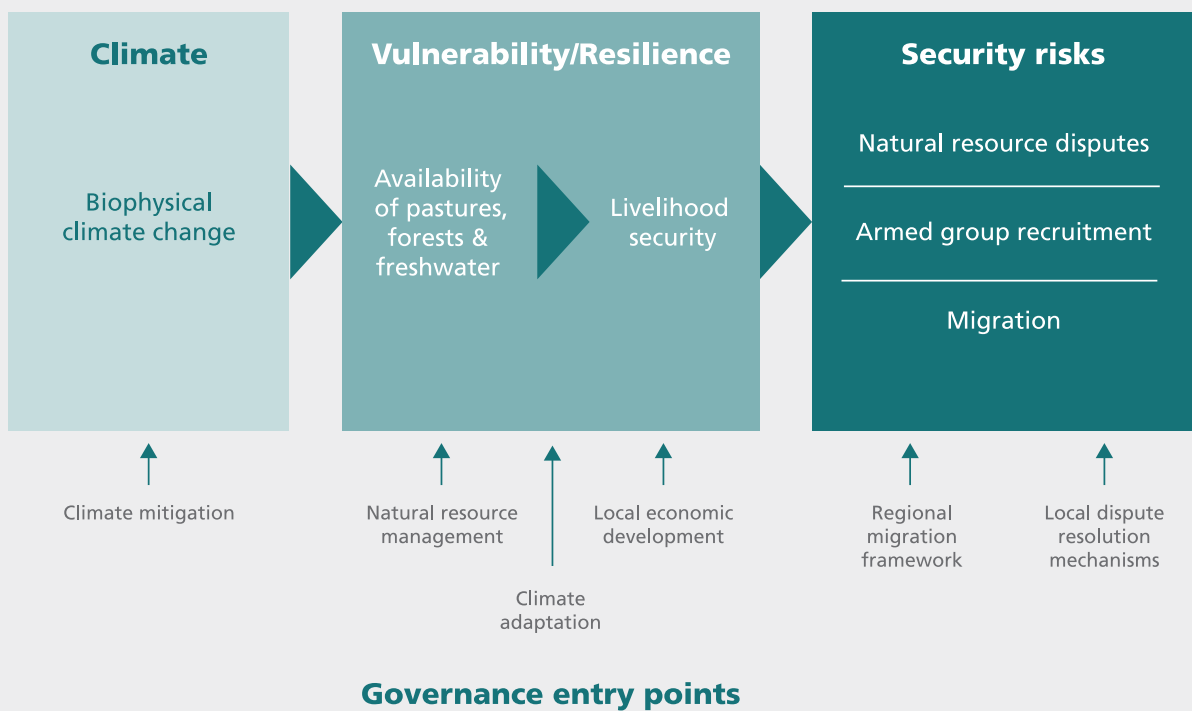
Climate

Biophysical climate change

Vulnerability/Resilience

Availability of pastures, forests & freshwater

Livelihood security

Security risks

Natural resource disputes

Armed group recruitment

Migration

Climate mitigation

Natural resource management

Climate adaptation

Local economic development

Regional migration framework

Local dispute resolution mechanisms

Governance entry points